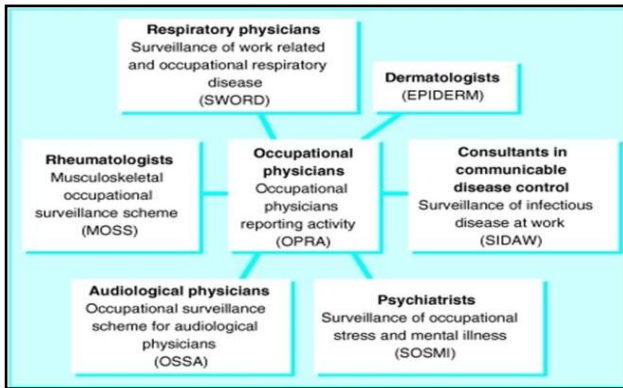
Respiratory physicians
Surveillance of work related and occupational respiratory disease
(SWORD)

Dermatologists
(EPIDERM)

Rheumatologists
Musculoskeletal occupational surveillance scheme
(MOSS)

Occupational physicians
Occupational physicians reporting activity
(OPRA)

Consultants in communicable disease control
Surveillance of infectious disease at work
(SIDAW)

Audiological physicians
Occupational surveillance scheme for audiological physicians
(OSSA)

Psychiatrists
Surveillance of occupational stress and mental illness
(SOSMI)